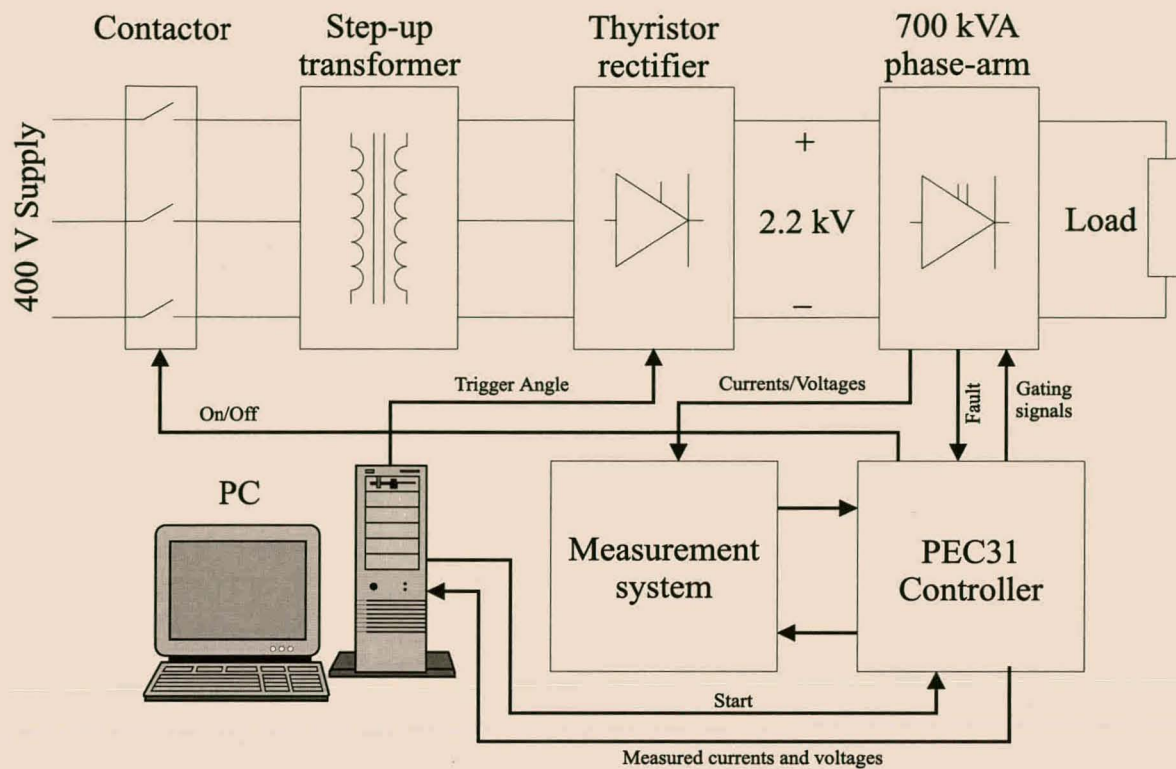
Contactor

Step-up transformer

Thyristor rectifier

700 kVA phase-arm

400 V Supply

+

2.2 kV

−

Load

On/Off

Trigger Angle

Currents/Voltages

Fault

Gating signals

PC

Measurement system

PEC31 Controller

Start

Measured currents and voltages